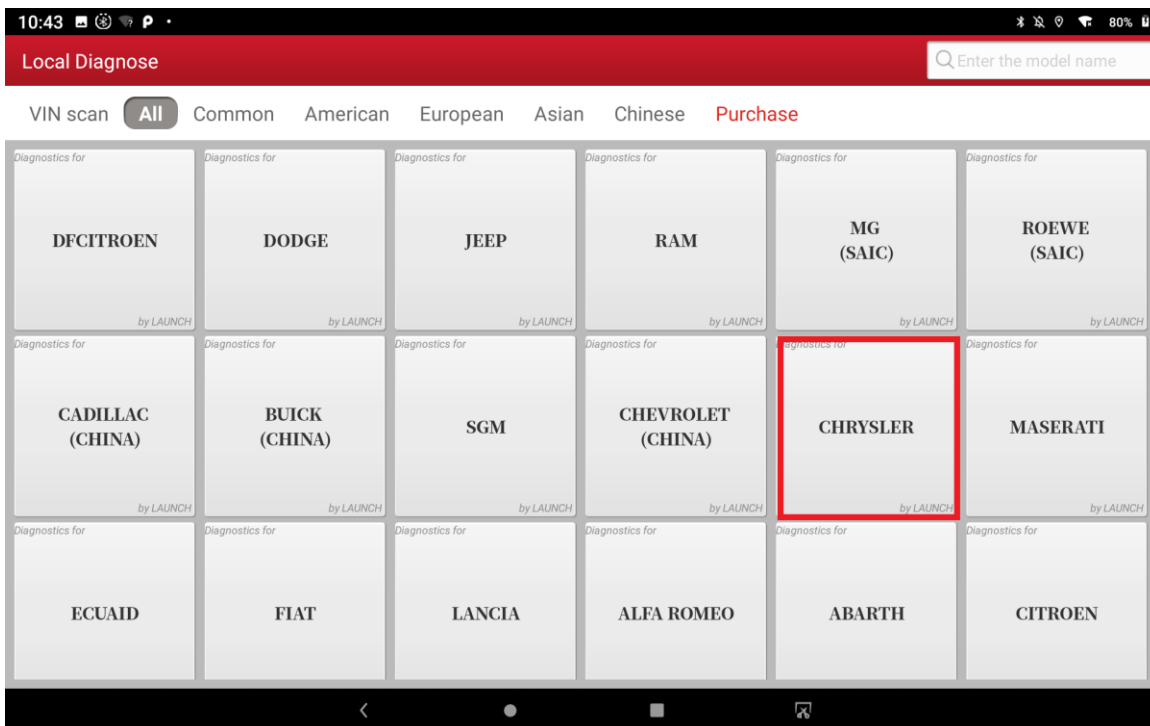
10:43 80%

Local Diagnose

Enter the model name

VIN scan All Common American European Asian Chinese Purchase

Diagnostics for
DFCITROEN
by LAUNCH

Diagnostics for
DODGE
by LAUNCH

Diagnostics for
JEEP
by LAUNCH

Diagnostics for
RAM
by LAUNCH

Diagnostics for
MG (SAIC)
by LAUNCH

Diagnostics for
ROEWE (SAIC)
by LAUNCH

Diagnostics for
CADILLAC (CHINA)
by LAUNCH

Diagnostics for
BUICK (CHINA)
by LAUNCH

Diagnostics for
SGM
by LAUNCH

Diagnostics for
CHEVROLET (CHINA)
by LAUNCH

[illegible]agnostics for
CHRYSLER
by LAUNCH

Diagnostics for
MASERATI
by LAUNCH

Diagnostics for
ECUAID

Diagnostics for
FIAT

Diagnostics for
LANCIA

Diagnostics for
ALFA ROMEO

Diagnostics for
ABARTH

Diagnostics for
CITROEN